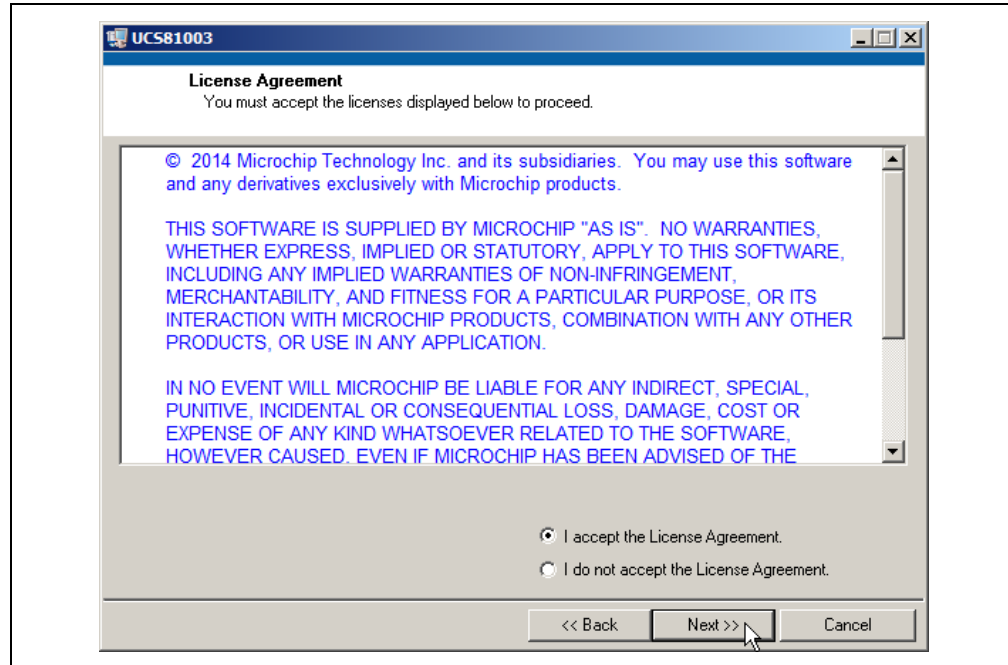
UCS81003

License Agreement
You must accept the licenses displayed below to proceed.

© 2014 Microchip Technology Inc. and its subsidiaries. You may use this software and any derivatives exclusively with Microchip products.

THIS SOFTWARE IS SUPPLIED BY MICROCHIP "AS IS". NO WARRANTIES, WHETHER EXPRESS, IMPLIED OR STATUTORY, APPLY TO THIS SOFTWARE, INCLUDING ANY IMPLIED WARRANTIES OF NON-INFRINGEMENT, MERCHANTABILITY, AND FITNESS FOR A PARTICULAR PURPOSE, OR ITS INTERACTION WITH MICROCHIP PRODUCTS, COMBINATION WITH ANY OTHER PRODUCTS, OR USE IN ANY APPLICATION.

IN NO EVENT WILL MICROCHIP BE LIABLE FOR ANY INDIRECT, SPECIAL, PUNITIVE, INCIDENTAL OR CONSEQUENTIAL LOSS, DAMAGE, COST OR EXPENSE OF ANY KIND WHATSOEVER RELATED TO THE SOFTWARE, HOWEVER CAUSED, EVEN IF MICROCHIP HAS BEEN ADVISED OF THE

I accept the License Agreement.

I do not accept the License Agreement.

<< Back Next >> Cancel